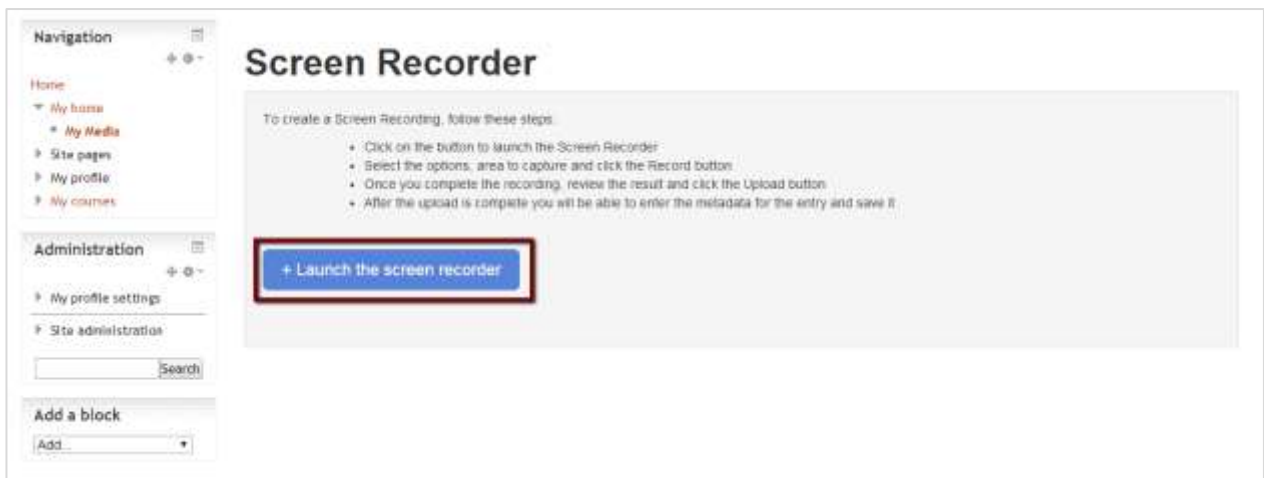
Navigation

Home

My home

My Media

Site pages

My profile

My courses

Administration

My profile settings

Site administration

Search

Add a block

Add...

Screen Recorder

To create a Screen Recording, follow these steps:

- Click on the button to launch the Screen Recorder
- Select the options, area to capture and click the Record button
- Once you complete the recording, review the result and click the Upload button
- After the upload is complete you will be able to enter the metadata for the entry and save it

+ Launch the screen recorder